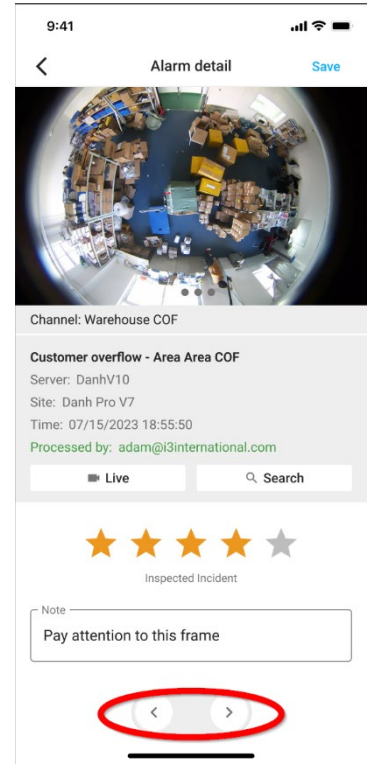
9:41

Alarm detail

Save

Channel: Warehouse COF

Customer overflow - Area Area COF

Server: DanhV10

Site: Danh Pro V7

Time: 07/15/2023 18:55:50

Processed by: adam@i3international.com

Live

Search

Inspected Incident

Note

Pay attention to this frame

<

>